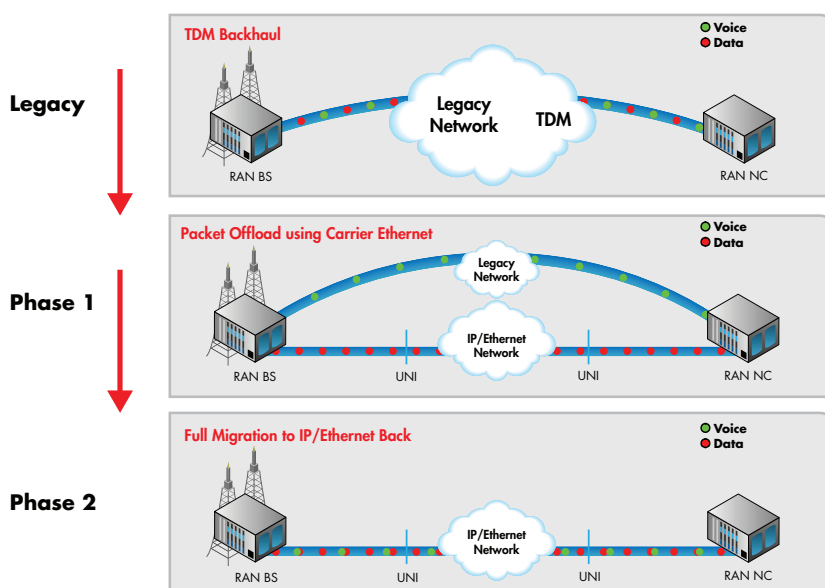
Legacy

TDM Backhaul

Voice
Data

Legacy Network

TDM

RAN BS

RAN NC

Phase 1

Packet Offload using Carrier Ethernet

Voice
Data

Legacy Network

IP/Ethernet Network

RAN BS

UNI

UNI

RAN NC

Phase 2

Full Migration to IP/Ethernet Back

Voice
Data

IP/Ethernet Network

RAN BS

UNI

UNI

RAN NC